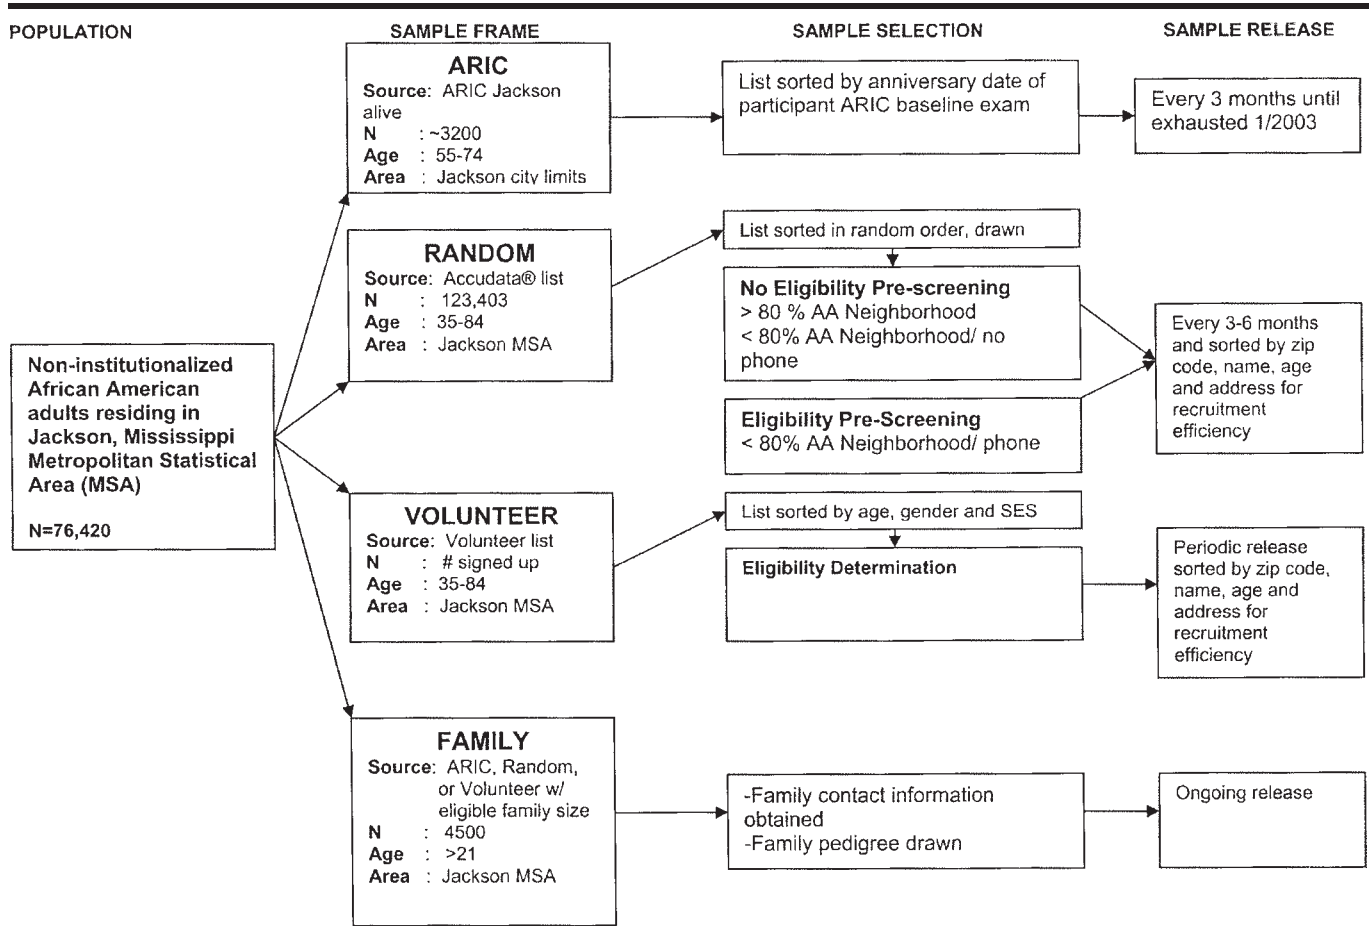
POPULATION

SAMPLE FRAME

SAMPLE SELECTION

SAMPLE RELEASE

Non-institutionalized African American adults residing in Jackson, Mississippi Metropolitan Statistical Area (MSA)

N=76,420

ARIC
Source: ARIC Jackson alive
N : ~3200
Age : 55-74
Area : Jackson city limits

List sorted by anniversary date of participant ARIC baseline exam

Every 3 months until exhausted 1/2003

RANDOM
Source: Accudata® list
N : 123,403
Age : 35-84
Area : Jackson MSA

List sorted in random order, drawn

No Eligibility Pre-screening
> 80 % AA Neighborhood
< 80% AA Neighborhood/ no phone

Eligibility Pre-Screening
< 80% AA Neighborhood/ phone

Every 3-6 months and sorted by zip code, name, age and address for recruitment efficiency

VOLUNTEER
Source: Volunteer list
N : # signed up
Age : 35-84
Area : Jackson MSA

List sorted by age, gender and SES

Eligibility Determination

Periodic release sorted by zip code, name, age and address for recruitment efficiency

FAMILY
Source: ARIC, Random, or Volunteer w/ eligible family size
N : 4500
Age : >21
Area : Jackson MSA

-Family contact information obtained
-Family pedigree drawn

Ongoing release